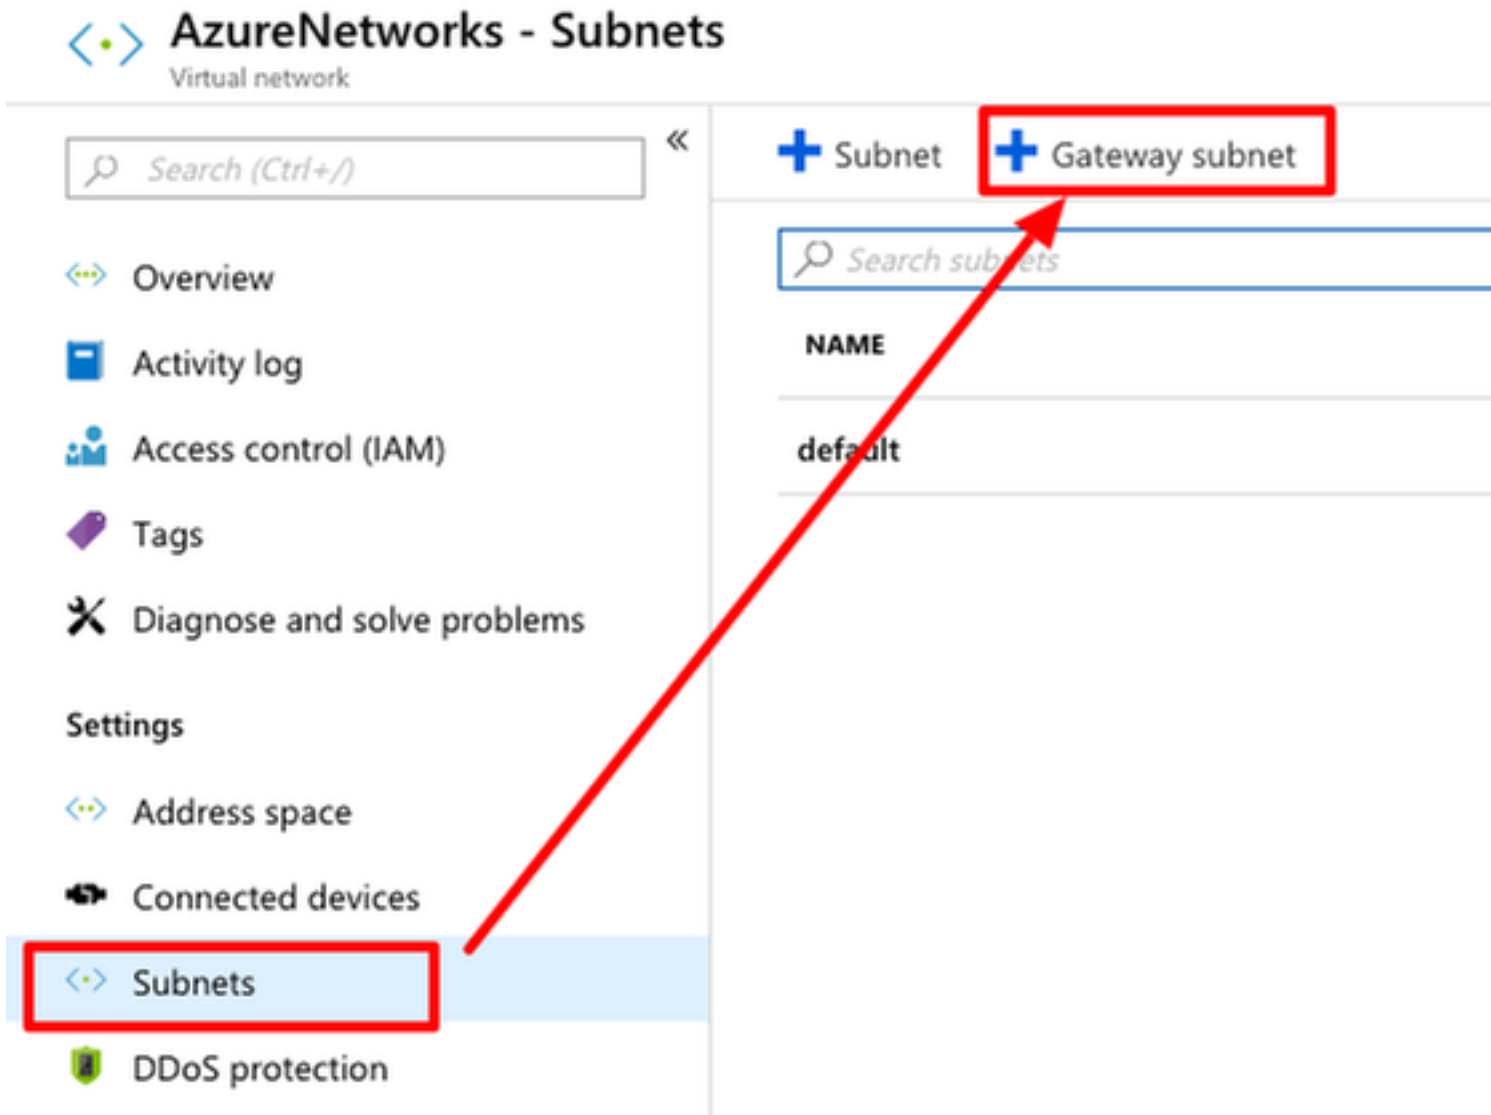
AzureNetworks - Subnets
Virtual network

Search (Ctrl+/)

«

Overview

Activity log

Access control (IAM)

Tags

Diagnose and solve problems

Settings

Address space

Connected devices

Subnets

DDoS protection

+ Subnet

+ Gateway subnet

Search subnets

NAME

default